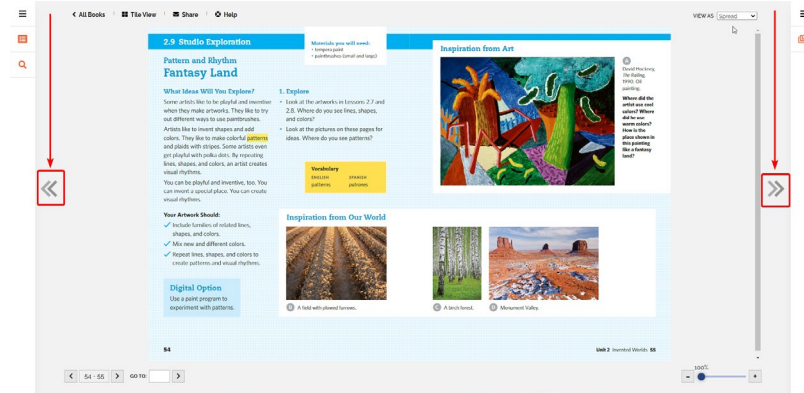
< All Books | Tile View | Share | Help

VIEW AS Spread

2.9 Studio Exploration

Materials you will need:
• tempera paint
• paintbrushes (small and large)

Pattern and Rhythm
Fantasy Land

What Ideas Will You Explore?
Some artists like to be playful and inventive when they make artworks. They like to try out different ways to use paintbrushes.

Artists like to invent shapes and add colors. They like to make colorful patterns and plaids with stripes. Some artists even get playful with polka dots. By repeating lines, shapes, and colors, an artist creates visual rhythms.

You can be playful and inventive, too. You can invent a special place. You can create visual rhythms.

1. Explore
• Look at the artworks in Lessons 2.7 and 2.8. Where do you see lines, shapes, and colors?
• Look at the pictures on these pages for ideas. Where do you see patterns?

Vocabulary
ENGLISH SPANISH
patterns patrones

Your Artwork Should:
✓ Include families of related lines, shapes, and colors.
✓ Mix new and different colors.
✓ Repeat lines, shapes, and colors to create patterns and visual rhythms.

Digital Option
Use a paint program to experiment with patterns.

Inspiration from Art

A
David Hockney, The Railing, 1990. Oil painting.

Where did the artist use cool colors? Where did he use warm colors? How is the place shown in this painting like a fantasy land?

Inspiration from Our World

B A field with plowed furrows.

C A birch forest.

D Monument Valley.

54

Unit 2 Invented Worlds 55

54 - 55 GO TO:

100%